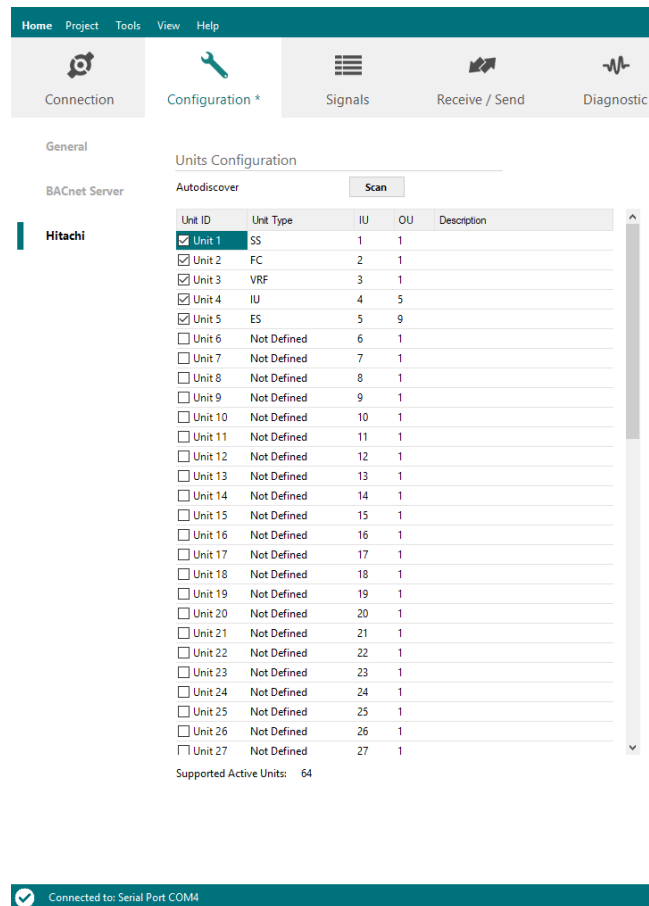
Home Project Tools View Help

Connection Configuration * Signals Receive / Send Diagnostic

General

BACnet Server

Hitachi

Units Configuration

Autodiscover Scan

| Unit ID | Unit Type | IU | OU | Description |
|---|---|---|---|---|
| Unit 1 | SS | 1 | 1 | |
| Unit 2 | FC | 2 | 1 | |
| Unit 3 | VRF | 3 | 1 | |
| Unit 4 | IU | 4 | 5 | |
| Unit 5 | ES | 5 | 9 | |
| Unit 6 | Not Defined | 6 | 1 | |
| Unit 7 | Not Defined | 7 | 1 | |
| Unit 8 | Not Defined | 8 | 1 | |
| Unit 9 | Not Defined | 9 | 1 | |
| Unit 10 | Not Defined | 10 | 1 | |
| Unit 11 | Not Defined | 11 | 1 | |
| Unit 12 | Not Defined | 12 | 1 | |
| Unit 13 | Not Defined | 13 | 1 | |
| Unit 14 | Not Defined | 14 | 1 | |
| Unit 15 | Not Defined | 15 | 1 | |
| Unit 16 | Not Defined | 16 | 1 | |
| Unit 17 | Not Defined | 17 | 1 | |
| Unit 18 | Not Defined | 18 | 1 | |
| Unit 19 | Not Defined | 19 | 1 | |
| Unit 20 | Not Defined | 20 | 1 | |
| Unit 21 | Not Defined | 21 | 1 | |
| Unit 22 | Not Defined | 22 | 1 | |
| Unit 23 | Not Defined | 23 | 1 | |
| Unit 24 | Not Defined | 24 | 1 | |
| Unit 25 | Not Defined | 25 | 1 | |
| Unit 26 | Not Defined | 26 | 1 | |
| Unit 27 | Not Defined | 27 | 1 | |

Supported Active Units: 64

Connected to: Serial Port COM4